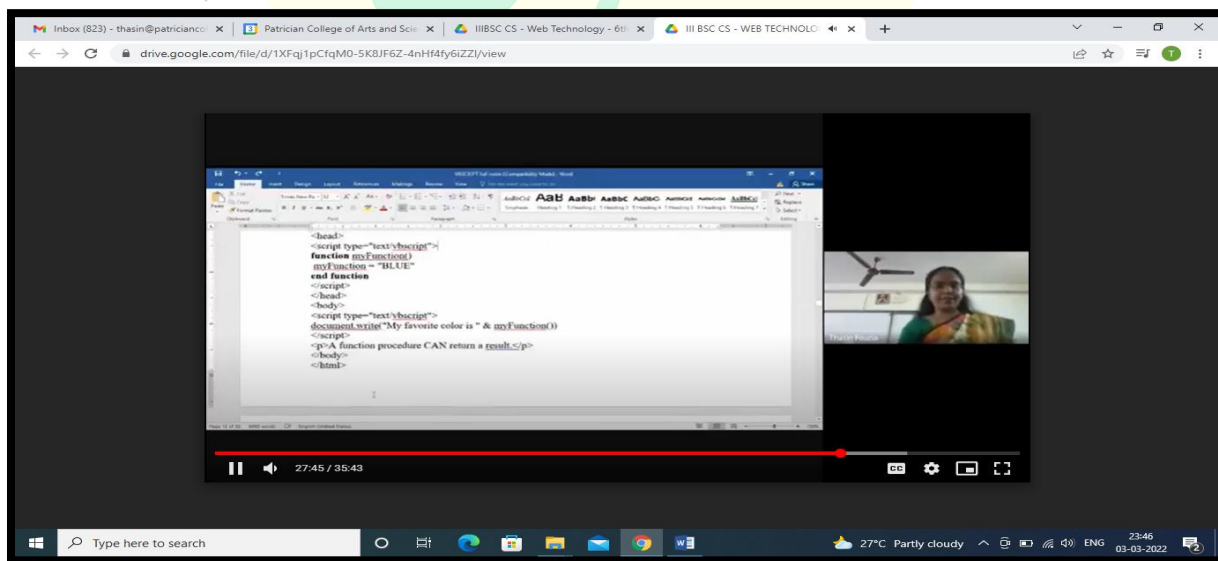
Inbox (823) - thasin@patrician... × | Patrician College of Arts and Scie × | IIIBSC CS - Web Technology - 6th × | III BSC CS - WEB TECHNOLO × | +

drive.google.com/file/d/1XFqj1pCfqM0-5K8JF6Z-4nHf4fy6iZZl/view

<head>
<script type="text/vbscript">
function myFunction()
myFunction = "BLUE"
end function
</script>
</head>
<body>
<script type="text/vbscript">
document.write("My favorite color is " & myFunction())
</script>
<p>A function procedure CAN return a result.</p>
</body>
</html>

Thasin Fousia

27:45 / 35:43

Type here to search

27°C Partly cloudy ENG 23:46 03-03-2022